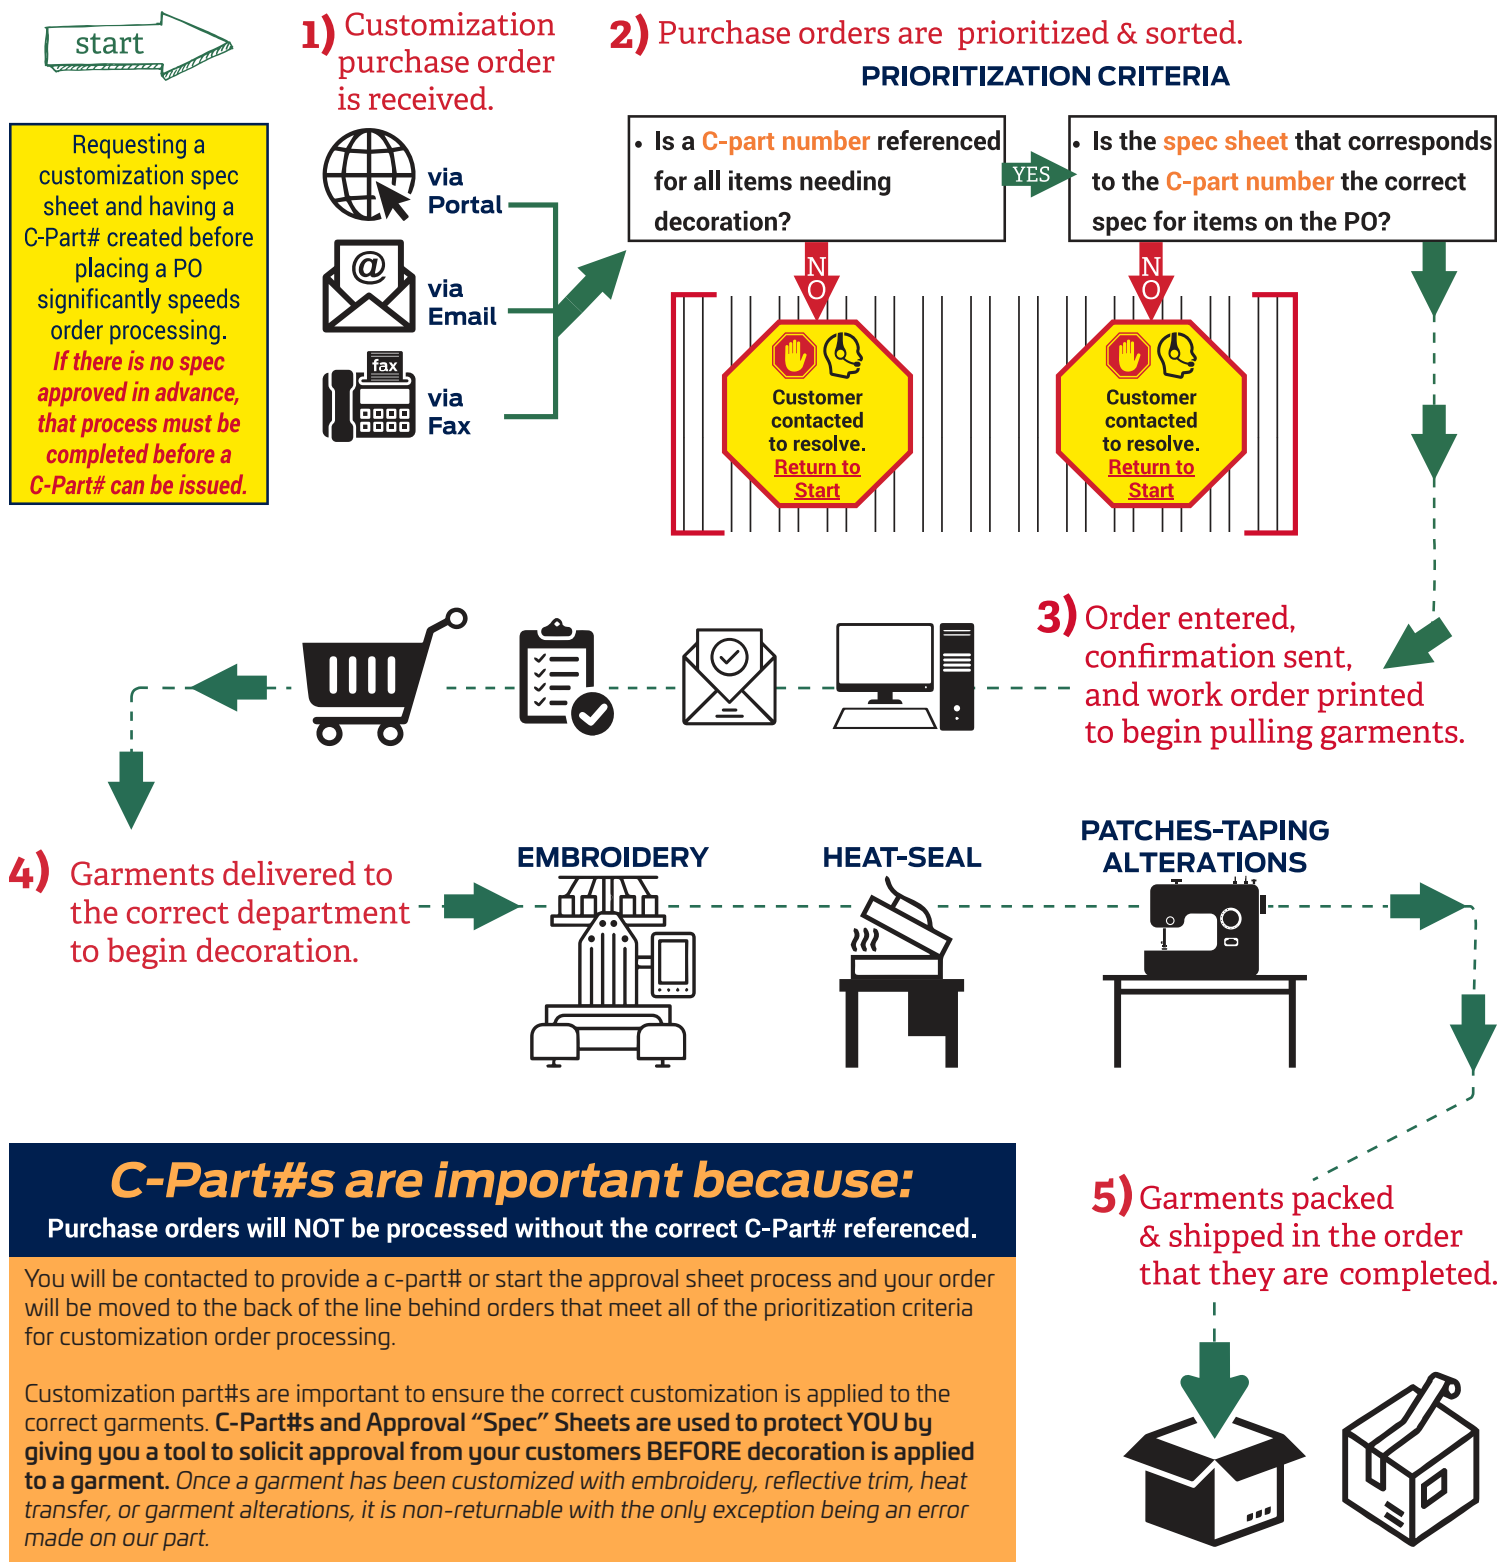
start

Requesting a customization spec sheet and having a C-Part# created before placing a PO significantly speeds order processing. If there is no spec approved in advance, that process must be completed before a C-Part# can be issued.

1) Customization purchase order is received.

via Portal

via Email

fax

via Fax

2) Purchase orders are prioritized & sorted.

PRIORITIZATION CRITERIA

• Is a C-part number referenced for all items needing decoration?

YES

• Is the spec sheet that corresponds to the C-part number the correct spec for items on the PO?

NO

Customer contacted to resolve. Return to Start

NO

Customer contacted to resolve. Return to Start

3) Order entered, confirmation sent, and work order printed to begin pulling garments.

4) Garments delivered to the correct department to begin decoration.

EMBROIDERY

HEAT-SEAL

PATCHES-TAPING ALTERATIONS

5) Garments packed & shipped in the order that they are completed.

C-Part#s are important because:

Purchase orders will NOT be processed without the correct C-Part# referenced.

You will be contacted to provide a c-part# or start the approval sheet process and your order will be moved to the back of the line behind orders that meet all of the prioritization criteria for customization order processing.

Customization part#s are important to ensure the correct customization is applied to the correct garments. C-Part#s and Approval “Spec” Sheets are used to protect YOU by giving you a tool to solicit approval from your customers BEFORE decoration is applied to a garment. Once a garment has been customized with embroidery, reflective trim, heat transfer, or garment alterations, it is non-returnable with the only exception being an error made on our part.